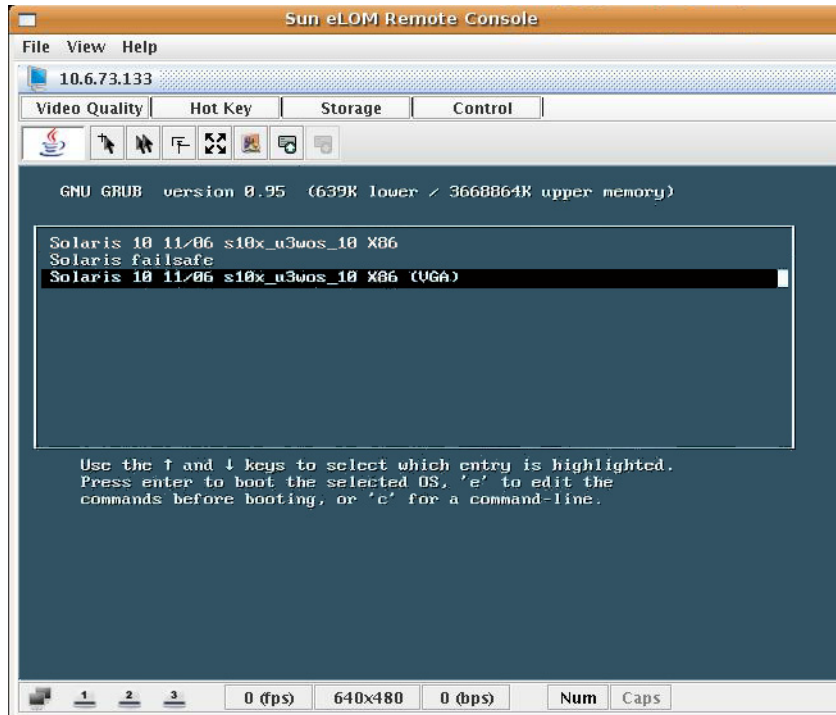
Sun eLOM Remote Console

File View Help

10.6.73.133

Video Quality | Hot Key | Storage | Control

GNU GRUB version 0.95 (639K lower / 3668864K upper memory)

Solaris 10 11/06 s10x_u3wos_10 X86
Solaris failsafe
Solaris 10 11/06 s10x_u3wos_10 X86 (VGA)

Use the ↑ and ↓ keys to select which entry is highlighted.
Press enter to boot the selected OS, 'e' to edit the commands before booting, or 'c' for a command-line.

1 2 3 0 (fps) 640x480 0 (bps) Num Caps